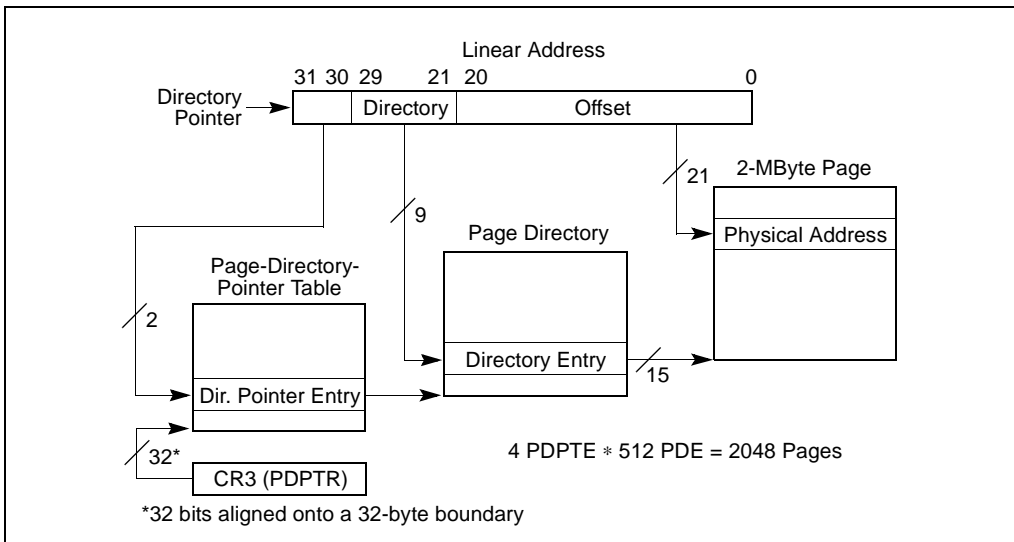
Linear Address

31 30 29 21 20 0

Directory Pointer

Directory

Offset

2-MByte Page

21

9

Physical Address

Page Directory

Page-Directory-Pointer Table

2

Directory Entry

Dir. Pointer Entry

15

32*

4 PDPTE $*$ 512 PDE = 2048 Pages

CR3 (PDPTR)

*32 bits aligned onto a 32-byte boundary